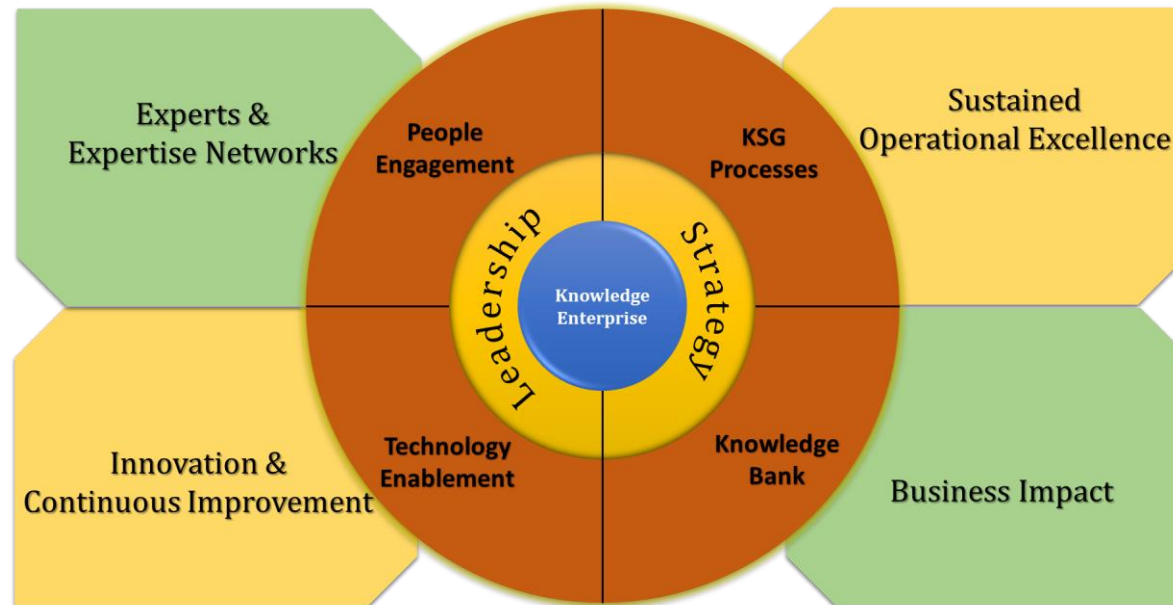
Experts & Expertise Networks

Sustained Operational Excellence

People Engagement

KSG Processes

Leadership

Strategy

Knowledge Enterprise

Technology Enablement

Knowledge Bank

Innovation & Continuous Improvement

Business Impact